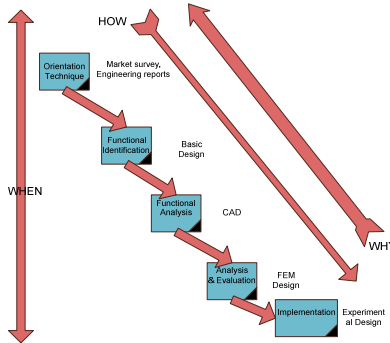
HOW

WHEN

Orientation Technique

Market survey, Engineering reports

Functional Identification

Basic Design

Functional Analysis

CAD

Analysis & Evaluation

FEM Design

Implementation

Experiment al Design

WHY